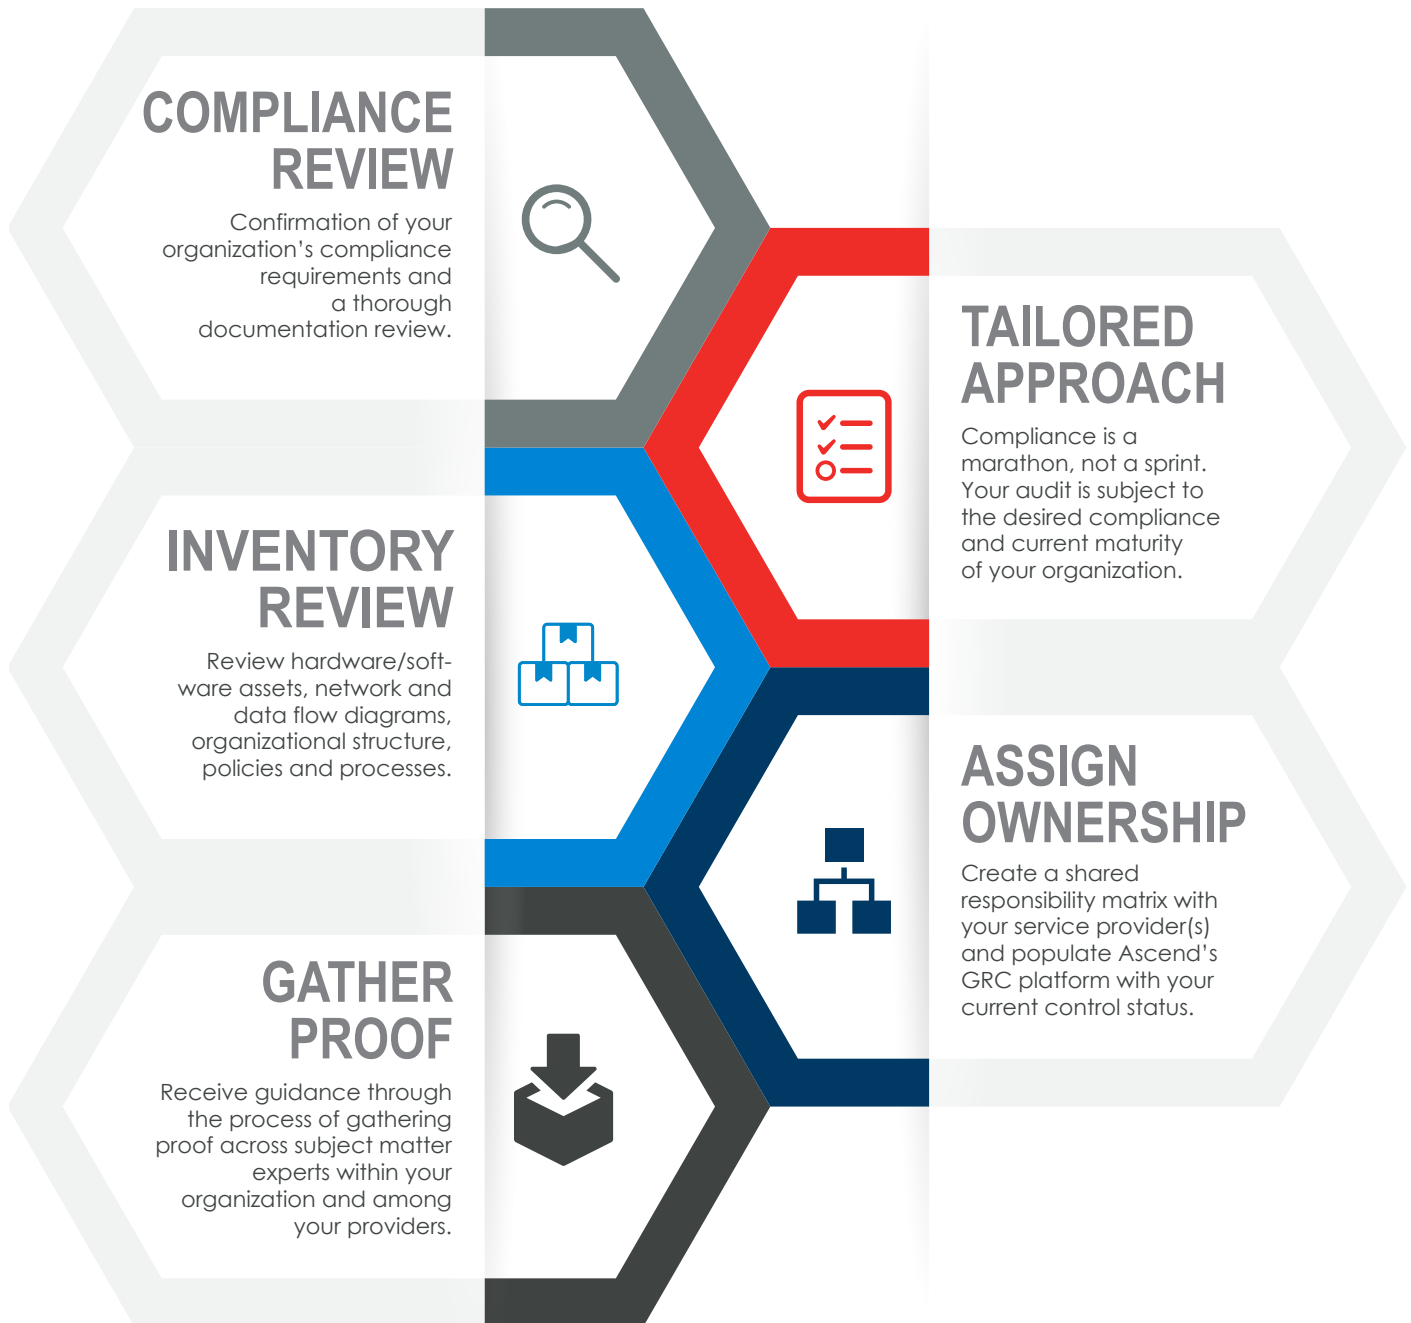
COMPLIANCE REVIEW

Confirmation of your organization's compliance requirements and a thorough documentation review.

TAILORED APPROACH

Compliance is a marathon, not a sprint. Your audit is subject to the desired compliance and current maturity of your organization.

INVENTORY REVIEW

Review hardware/software assets, network and data flow diagrams, organizational structure, policies and processes.

ASSIGN OWNERSHIP

Create a shared responsibility matrix with your service provider(s) and populate Ascend's GRC platform with your current control status.

GATHER PROOF

Receive guidance through the process of gathering proof across subject matter experts within your organization and among your providers.